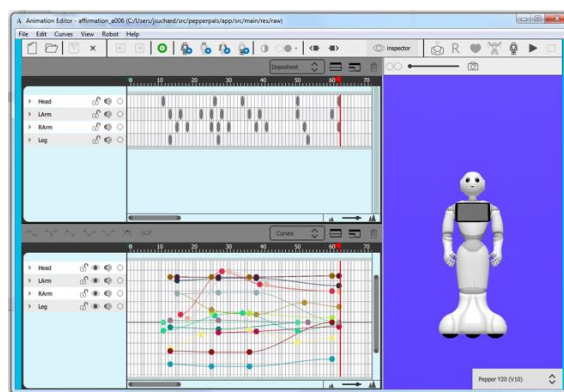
Animation Editor - affirmation_a006 (C:/Users/jsuchard/src/pepperpals/app/src/main/res/raw)

File Edit Curves View Robot Help

Inspector

Dopesheet

0 10 20 30 40 50 60 70

Head
LArm
RArm
Leg

Curves

0 10 20 30 40 50 60 70

Head
LArm
RArm
Leg

Pepper Y20 (V10)